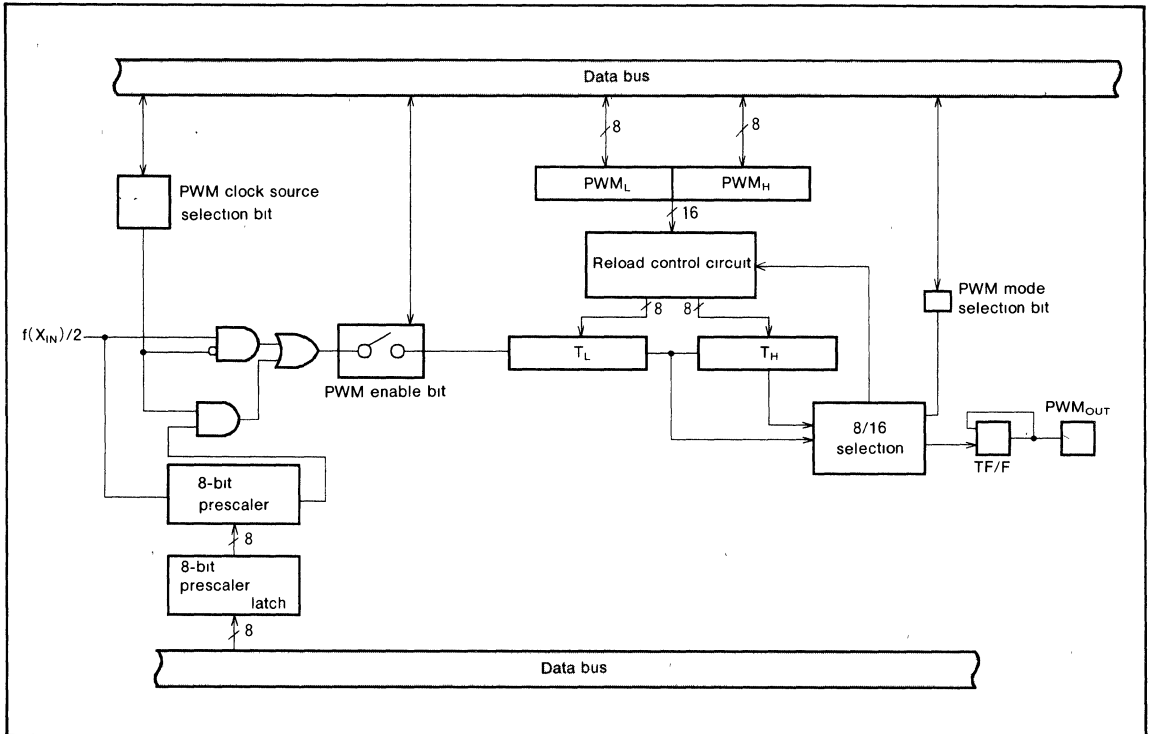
Data bus

8

8

PWM clock source selection bit

$PWM_L$

$PWM_H$

16

Reload control circuit

8

8

PWM mode selection bit

$f(X_{IN})/2$

PWM enable bit

$T_L$

$T_H$

8/16 selection

TF/F

$PWM_{OUT}$

8-bit prescaler

8

8-bit prescaler latch

8

Data bus